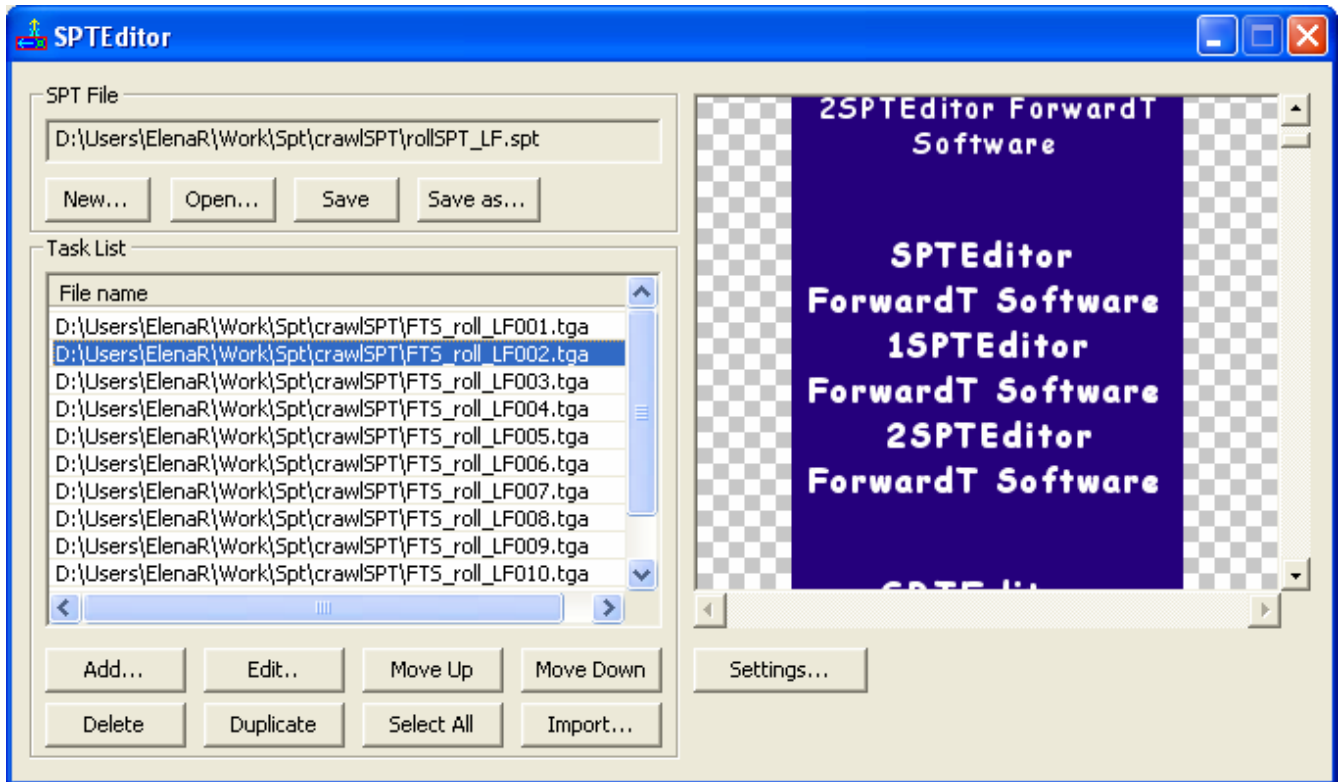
SPTEditor

SPT File

D:\Users\ElenaR\Work\Spt\crawlSPT\rollSPT_LF.spt

New... Open... Save Save as...

Task List

| File name |
|---|
| D:\Users\ElenaR\Work\Spt\crawlSPT\FTS_roll_LF001.tga |
| D:\Users\ElenaR\Work\Spt\crawlSPT\FTS_roll_LF002.tga |
| D:\Users\ElenaR\Work\Spt\crawlSPT\FTS_roll_LF003.tga |
| D:\Users\ElenaR\Work\Spt\crawlSPT\FTS_roll_LF004.tga |
| D:\Users\ElenaR\Work\Spt\crawlSPT\FTS_roll_LF005.tga |
| D:\Users\ElenaR\Work\Spt\crawlSPT\FTS_roll_LF006.tga |
| D:\Users\ElenaR\Work\Spt\crawlSPT\FTS_roll_LF007.tga |
| D:\Users\ElenaR\Work\Spt\crawlSPT\FTS_roll_LF008.tga |
| D:\Users\ElenaR\Work\Spt\crawlSPT\FTS_roll_LF009.tga |
| D:\Users\ElenaR\Work\Spt\crawlSPT\FTS_roll_LF010.tga |

Add... Edit.. Move Up Move Down

Delete Duplicate Select All Import...

2SPTEditor ForwardT Software

SPTEditor ForwardT Software 1SPTEditor ForwardT Software 2SPTEditor ForwardT Software

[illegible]

Settings...